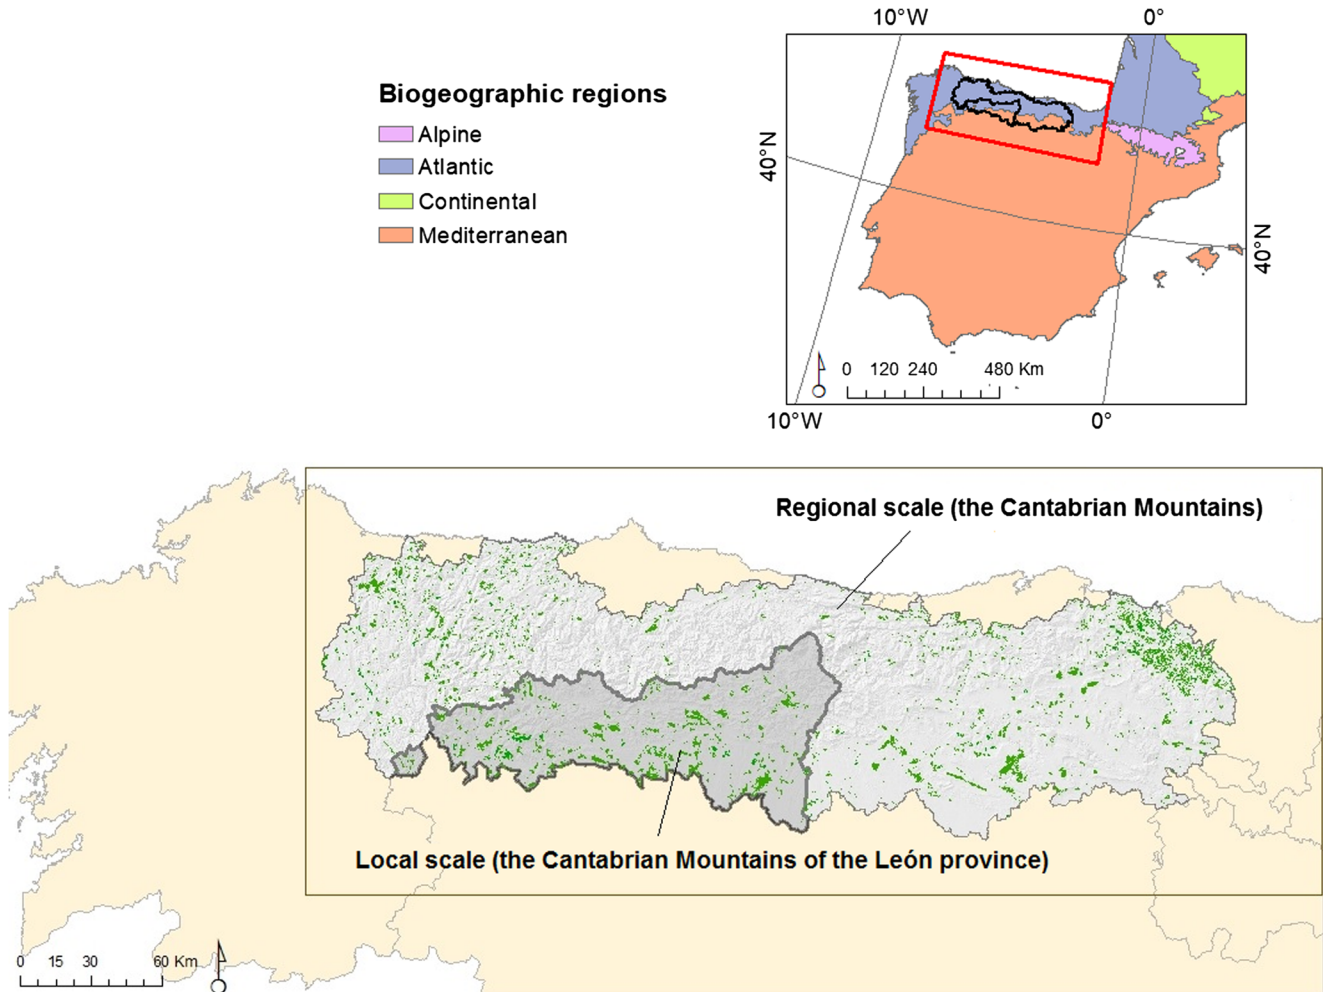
Biogeographic regions
Alpine
Atlantic
Continental
Mediterranean

10°W
0°
40°N
40°N
0 120 240 480 Km
10°W
0°

Regional scale (the Cantabrian Mountains)

Local scale (the Cantabrian Mountains of the León province)

0 15 30 60 Km